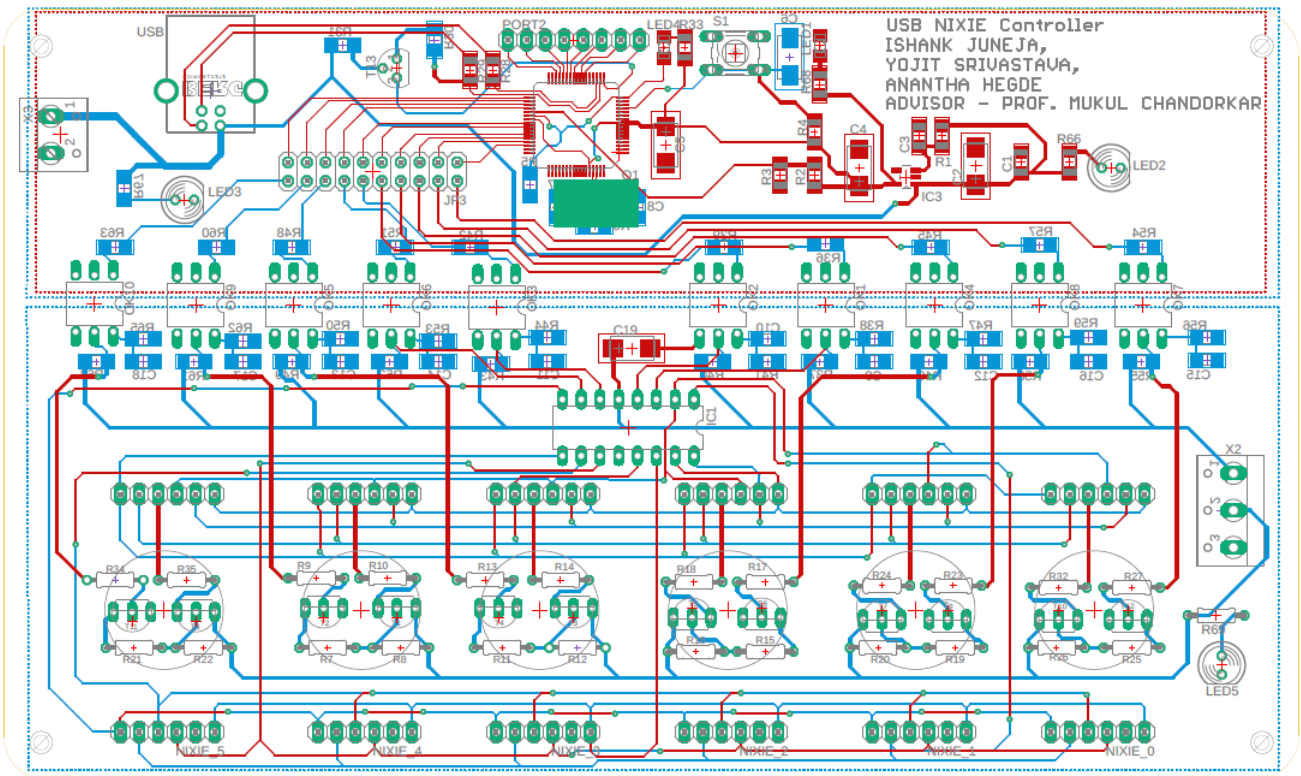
USB NIXIE Controller
ISHANK JUNEJA,
YOJIT SRIVASTAVA,
ANANTHA HEGDE
ADVISOR - PROF. MUKUL CHANDORKAR

USB
PORT2
LED4
R33
S1
C5
X3
T13
R4
C4
C3
R1
R66
LED2
C1
C2
R3
R2
IC3
LED3
JP3
Q1
C8
R63
R60
R48
R51
R42
R39
R36
R45
R57
R54
C19
R65
R62
R50
R53
R44
C10
R38
R47
R59
R56
C18
C17
C14
C11
C9
C12
C16
C15
IC1
X2
1
2
3
R34
R35
R9
R10
R13
R14
R18
R17
R24
R23
R32
R27
R21
R22
R7
R8
R11
R12
R16
R15
R20
R19
R26
R25
R67
LED5
NIXIE_5
NIXIE_4
NIXIE_3
NIXIE_2
NIXIE_1
NIXIE_0